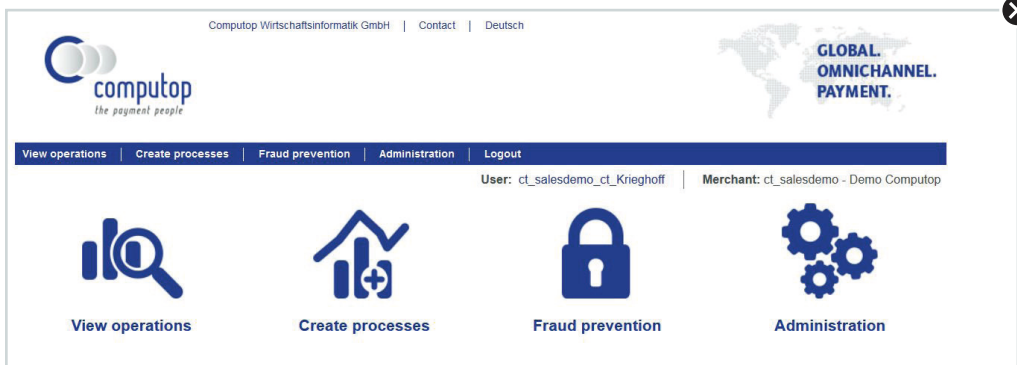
Computop Wirtschaftsinformatik GmbH | Contact | Deutsch

computop
the payment people

GLOBAL.
OMNICHANNEL.
PAYMENT.

View operations | Create processes | Fraud prevention | Administration | Logout

User: ct_salesdemo_ct_Krieghoff | Merchant: ct_salesdemo - Demo Computop

View operations

Create processes

Fraud prevention

Administration